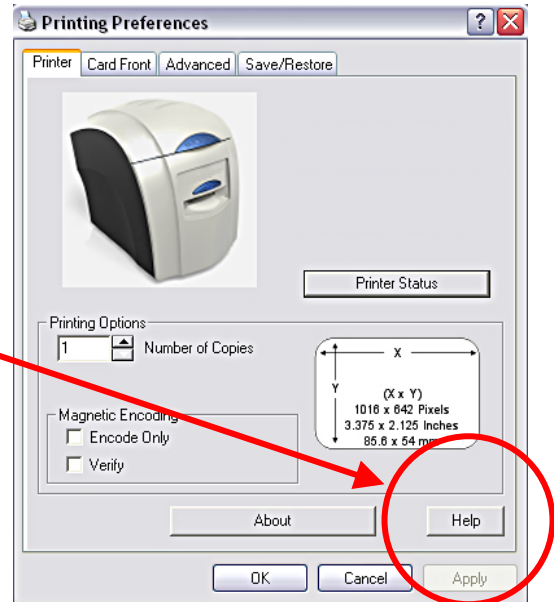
Printing Preferences

Printer | Card Front | Advanced | Save/Restore

Printer Status

Printing Options

1 Number of Copies

X

Y

(X x Y)
1016 x 642 Pixels
3.375 x 2.125 Inches
85.6 x 54 mm

Magnetic Encoding

Encode Only

Verify

About

Help

OK

Cancel

Apply